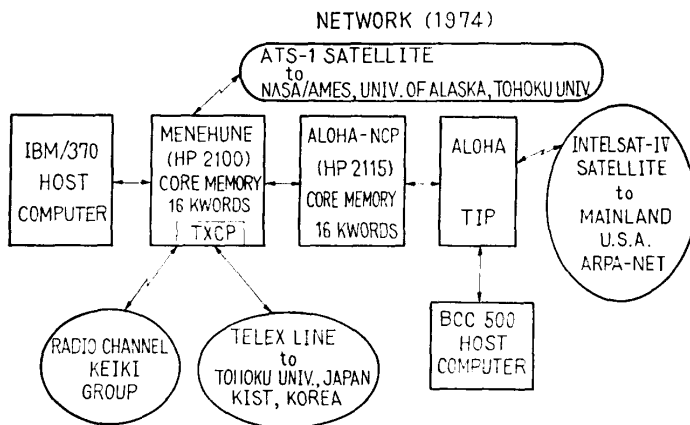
NETWORK (1974)

ATS-1 SATELLITE to NASA/AMES, UNIV. OF ALASKA, TOHOKU UNIV.

IBM/370 HOST COMPUTER

MENEHUNE (HP 2100) CORE MEMORY 16 KWORDS TXCP

ALOHA-NCP (HP 2115) CORE MEMORY 16 KWORDS

ALOHA TIP

INTELSAT-IV SATELLITE to MAINLAND U.S.A. ARPA-NET

BCC 500 HOST COMPUTER

RADIO CHANNEL KEIKI GROUP

TELEX LINE to TOHOKU UNIV., JAPAN KIST, KOREA